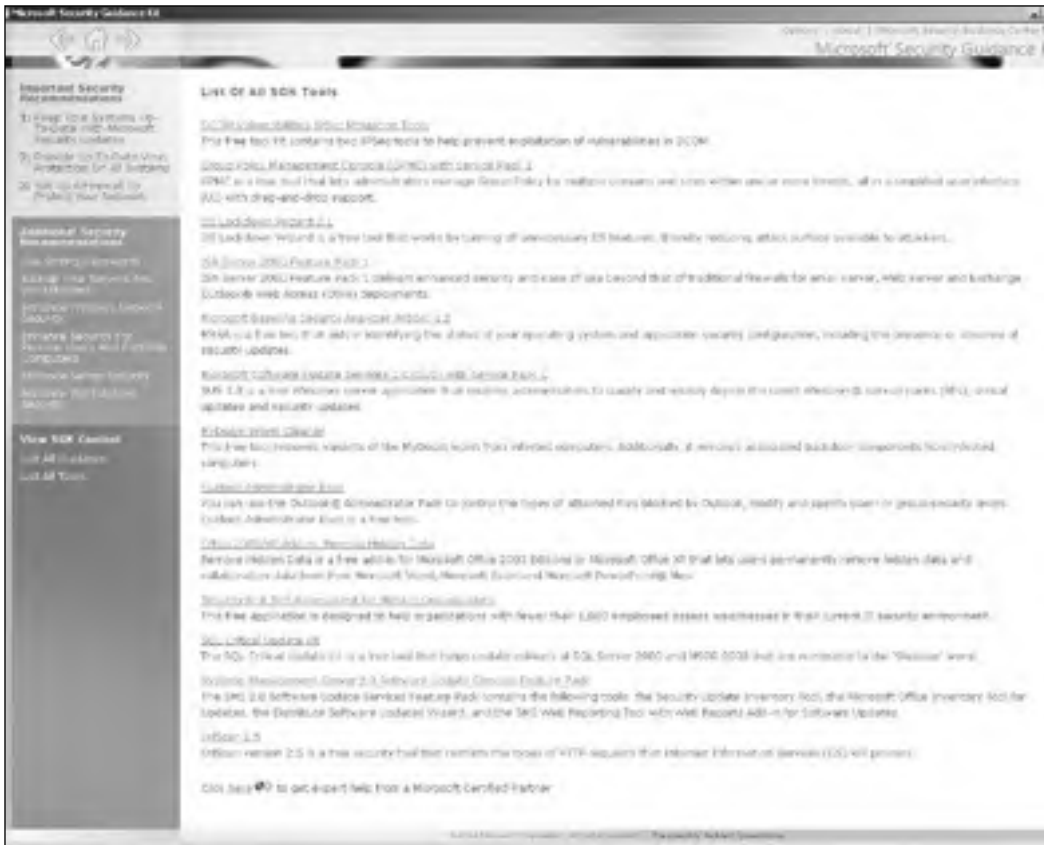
Microsoft Security Guidance Kit

Microsoft Security Guidance

Important Security Recommendations

1) Keep Your Systems Up-To-Date With Microsoft Security Updates

2) Provide Up-To-Date Virus Protection On All Systems

3) Set Up A Firewall To Protect Your Network

Additional Security Recommendations

Use Strong Passwords

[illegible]

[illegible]

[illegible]

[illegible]

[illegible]

View SGK Content

List All Guidance

List All Tools

List Of All SGK Tools

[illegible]

This free tool kit contains two IPSec tools to help prevent exploitation of vulnerabilities in DCOM.

Group Policy Management Console (GPMC) with Service Pack 1

GPMC is a free tool that lets administrators manage Group Policy for multiple domains and sites within one or more forests, all in a simplified user interface (UI) with drag-and-drop support.

IIS Lockdown Wizard 2.1

IIS Lockdown Wizard is a free tool that works by turning off unnecessary IIS features, thereby reducing attack surface available to attackers.

ISA Server 2000 Feature Pack 1

ISA Server 2000 Feature Pack 1 delivers enhanced security and ease of use beyond that of traditional firewalls for email server, Web server and Exchange Outlook Web Access (OWA) deployments.

Microsoft Baseline Security Analyzer Version 1.2

MBSA is a free tool that aids in identifying the status of your operating system and application security configuration, including the presence or absence of security updates.

Microsoft Software Update Services 1.0 (SUS) with Service Pack 1

SUS 1.0 is a free Windows server application that enables administrators to quickly and reliably deploy the latest Windows® service packs (SPs), critical updates and security updates.

Mydoom Worm Cleaner

This free tool removes variants of the Mydoom worm from infected computers. Additionally, it removes associated backdoor components from infected computers.

Outlook Administrator Pack

You can use the Outlook® Administrator Pack to control the types of attachment files blocked by Outlook, modify and specify users or groups security levels. Outlook Administrator Pack is a free tool.

Office 2003/XP Add-in: Remove Hidden Data

Remove Hidden Data is a free add-in for Microsoft Office 2003 Editions or Microsoft Office XP that lets users permanently remove hidden data and collaboration data from their Microsoft Word, Microsoft Excel and Microsoft PowerPoint® files.

Security Risk Self-Assessment for Midsize Organizations

This free application is designed to help organizations with fewer than 1,000 employees assess weaknesses in their current IT security environment.

SQL Critical Update Kit

The SQL Critical Update Kit is a free tool that helps update systems of SQL Server 2000 and MSDE 2000 that are vulnerable to the "Slammer" worm.

Systems Management Server 2.0 Software Update Services Feature Pack

The SMS 2.0 Software Update Services Feature Pack contains the following tools: the Security Update Inventory Tool, the Microsoft Office Inventory Tool for Updates, the Distribute Software Updates Wizard, and the SMS Web Reporting Tool with Web Reports Add-in for Software Updates.

URLScan 2.5

URLScan version 2.5 is a free security tool that restricts the types of HTTP requests that Internet Information Services (IIS) will process.

Click here to get expert help from a Microsoft Certified Partner